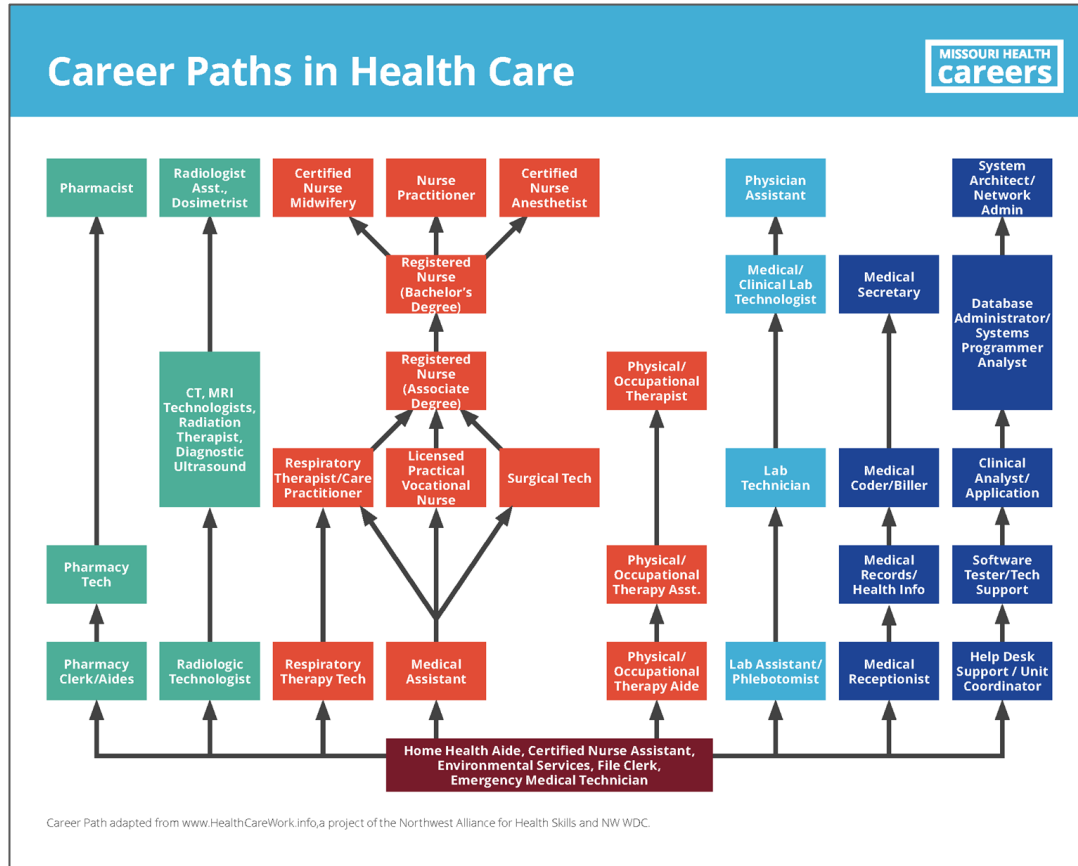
Career Paths in Health Care

MISSOURI HEALTH careers

Pharmacist

Radiologist Asst., Dosimetrist

Certified Nurse Midwifery

Nurse Practitioner

Certified Nurse Anesthetist

Physician Assistant

System Architect/ Network Admin

Registered Nurse (Bachelor's Degree)

Medical/ Clinical Lab Technologist

Medical Secretary

Database Administrator/ Systems Programmer Analyst

CT, MRI Technologists, Radiation Therapist, Diagnostic Ultrasound

Registered Nurse (Associate Degree)

Physical/ Occupational Therapist

Respiratory Therapist/Care Practitioner

Licensed Practical Vocational Nurse

Surgical Tech

Lab Technician

Medical Coder/Biller

Clinical Analyst/ Application

Pharmacy Tech

Physical/ Occupational Therapy Asst.

Medical Records/ Health Info

Software Tester/Tech Support

Pharmacy Clerk/Aides

Radiologic Technologist

Respiratory Therapy Tech

Medical Assistant

Physical/ Occupational Therapy Aide

Lab Assistant/ Phlebotomist

Medical Receptionist

Help Desk Support / Unit Coordinator

Home Health Aide, Certified Nurse Assistant, Environmental Services, File Clerk, Emergency Medical Technician

Career Path adapted from www.HealthCareWork.info,a project of the Northwest Alliance for Health Skills and NW WDC.